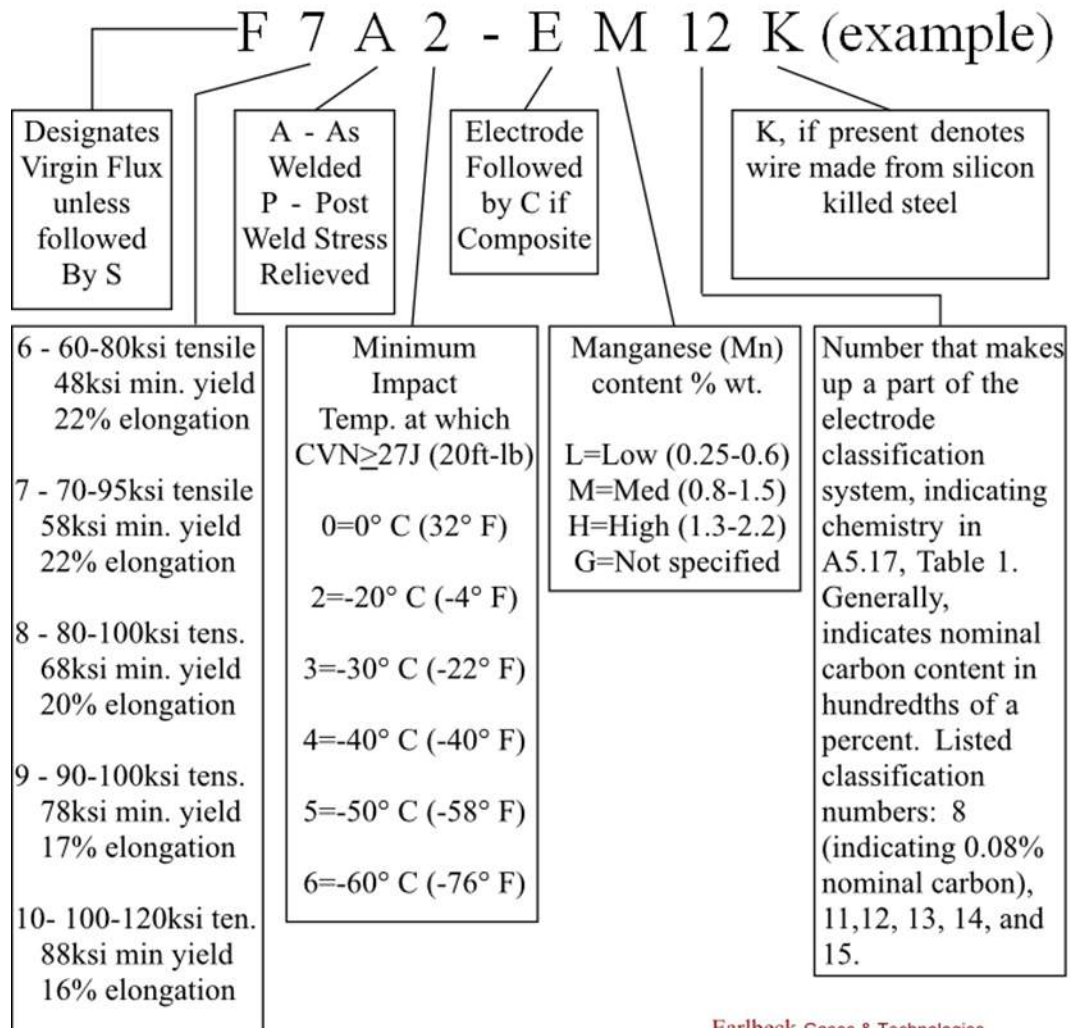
F 7 A 2 - E M 12 K (example)

Designates Virgin Flux unless followed By S

A - As Welded
P - Post Weld Stress Relieved

Electrode Followed by C if Composite

K, if present denotes wire made from silicon killed steel

6 - 60-80ksi tensile 48ksi min. yield 22% elongation

7 - 70-95ksi tensile 58ksi min. yield 22% elongation

8 - 80-100ksi tens. 68ksi min. yield 20% elongation

9 - 90-100ksi tens. 78ksi min. yield 17% elongation

10- 100-120ksi ten. 88ksi min yield 16% elongation

Minimum Impact Temp. at which CVN$\geq$27J (20ft-lb)

0=0° C (32° F)

2=-20° C (-4° F)

3=-30° C (-22° F)

4=-40° C (-40° F)

5=-50° C (-58° F)

6=-60° C (-76° F)

Manganese (Mn) content % wt.

L=Low (0.25-0.6)
M=Med (0.8-1.5)
H=High (1.3-2.2)
G=Not specified

Number that makes up a part of the electrode classification system, indicating chemistry in A5.17, Table 1. Generally, indicates nominal carbon content in hundredths of a percent. Listed classification numbers: 8 (indicating 0.08% nominal carbon), 11,12, 13, 14, and 15.

Earlbeck Gases & Technologies